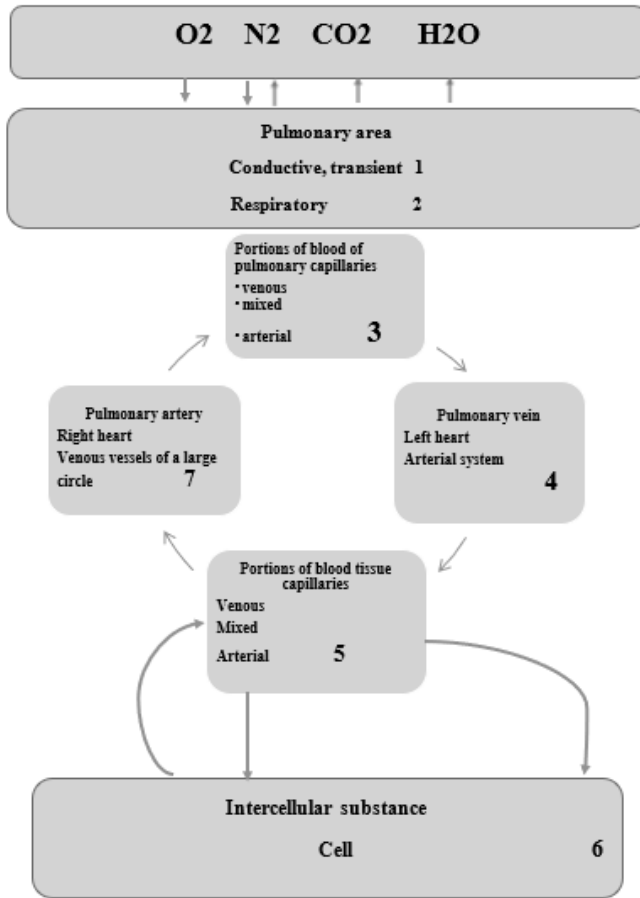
O2 N2 CO2 H2O

Pulmonary area

Conductive, transient 1

Respiratory 2

Portions of blood of pulmonary capillaries
• venous
• mixed
• arterial 3

Pulmonary vein
Left heart
Arterial system 4

Pulmonary artery
Right heart
Venous vessels of a large circle 7

Portions of blood tissue capillaries
Venous
Mixed
Arterial 5

Intercellular substance

Cell 6